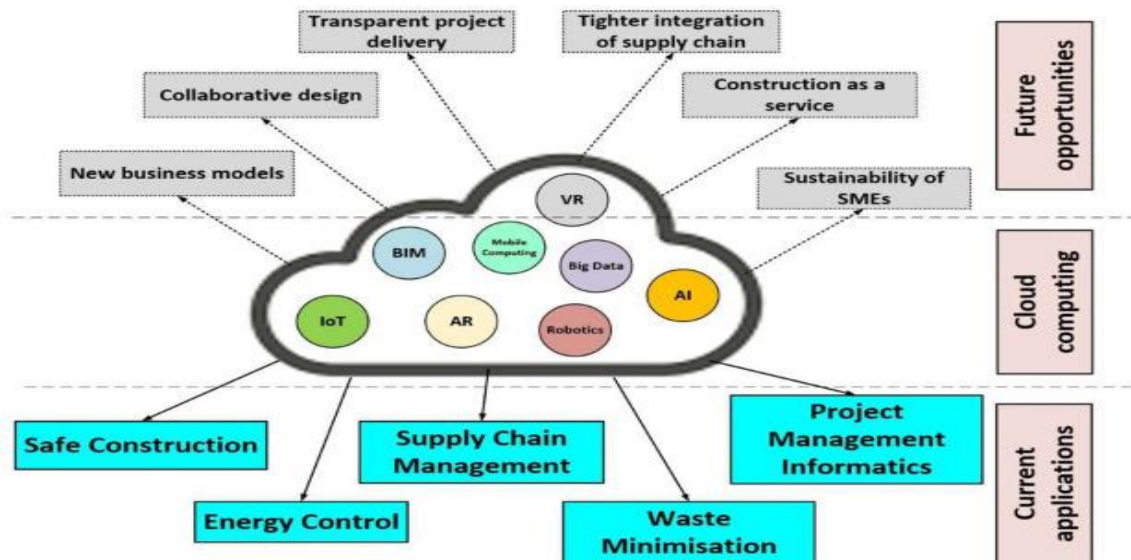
Transparent project delivery

Tighter integration of supply chain

Collaborative design

Construction as a service

New business models

Sustainability of SMEs

Future opportunities

VR

BIM

Mobile Computing

Big Data

AI

IoT

AR

Robotics

Cloud computing

Safe Construction

Supply Chain Management

Project Management Informatics

Energy Control

Waste Minimisation

Current applications